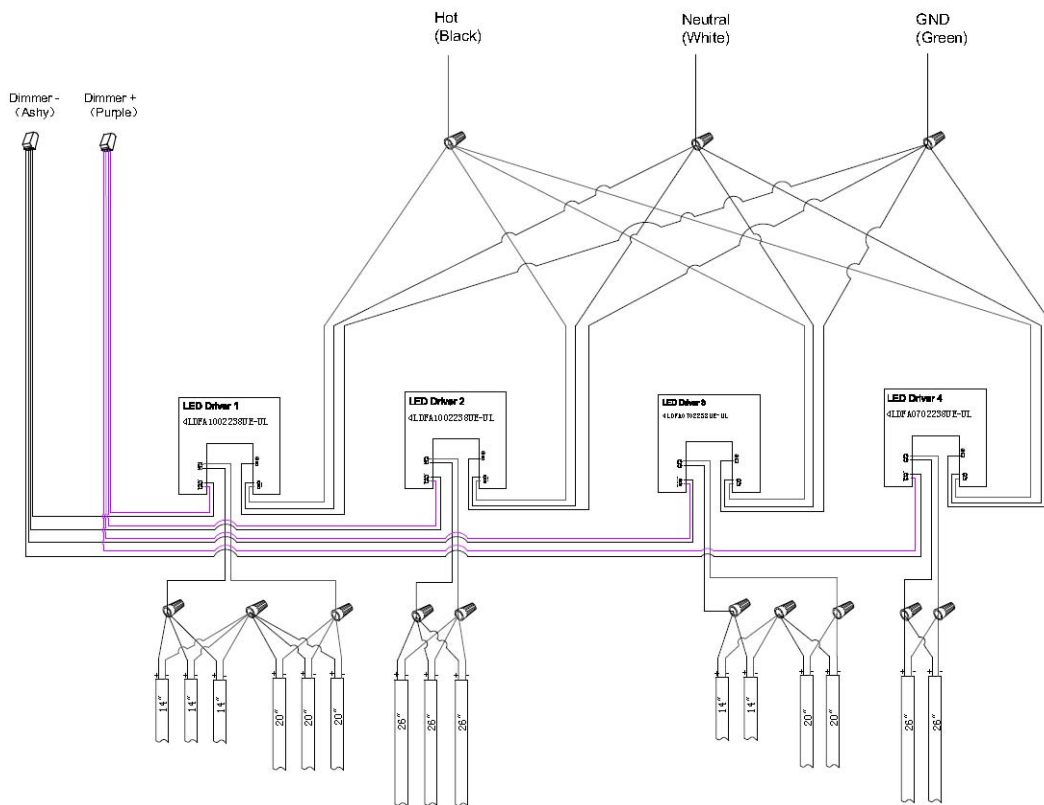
Hot
(Black)

Neutral
(White)

GND
(Green)

Dimmer -
(Ashy)

Dimmer +
(Purple)

LED Driver 1
4LDFA1002238UE-UL

LED Driver 2
4LDFA1002238UE-UL

LED Driver 3
4LDFA0702238UE-UL

LED Driver 4
4LDFA0702238UE-UL

14"
14"
14"
20"
20"
20"
26"
26"
26"
14"
14"
20"
20"
26"
26"